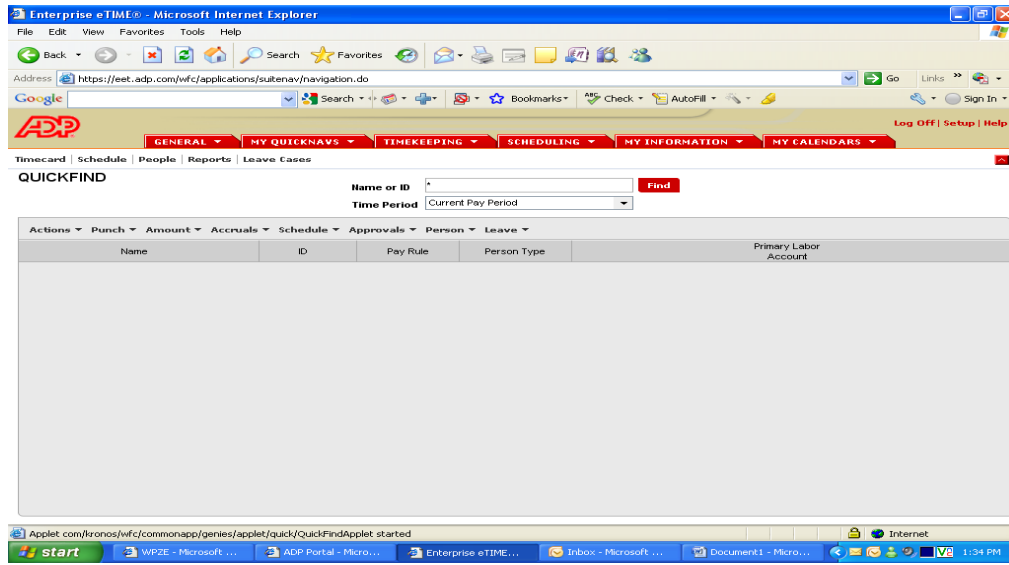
Enterprise eTIME® - Microsoft Internet Explorer

File Edit View Favorites Tools Help

Back Search Favorites

Address https://eet.adp.com/wfc/applications/suitenav/navigation.do Go Links

Google Search Bookmarks Check AutoFill Sign In

ADP

GENERAL ▾ MY QUICKNAVS ▾ TIMEKEEPING ▾ SCHEDULING ▾ MY INFORMATION ▾ MY CALENDARS ▾

Log Off | Setup | Help

Timecard | Schedule | People | Reports | Leave Cases

QUICKFIND

Name or ID *
Find
Time Period Current Pay Period

Actions ▾ Punch ▾ Amount ▾ Accruals ▾ Schedule ▾ Approvals ▾ Person ▾ Leave ▾

| Name | ID | Pay Rule | Person Type | Primary Labor Account |
|---|---|---|---|---|

Applet com/kronos/wfc/commonapp/genies/applet/quick/QuickFindApplet started

Internet

start WPZE - Microsoft ... ADP Portal - Micro... Enterprise eTIME... Inbox - Microsoft ... Document1 - Micro... 1:34 PM